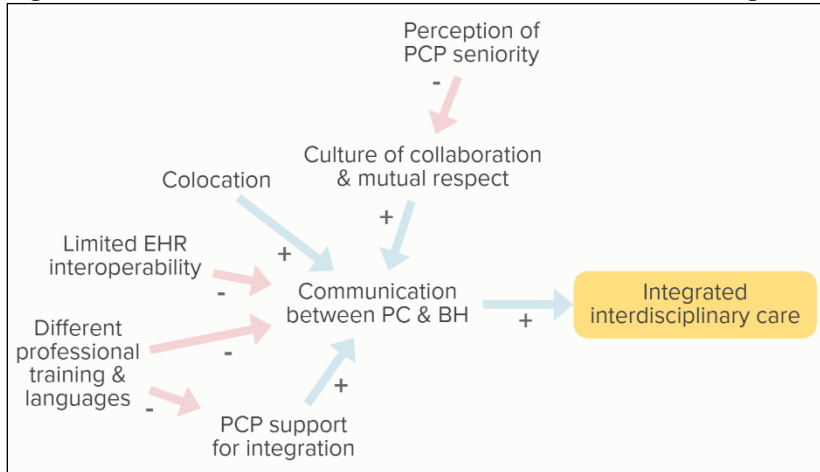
Perception of PCP seniority
-
Culture of collaboration & mutual respect
+
Colocation
+
Limited EHR interoperability
-
Communication between PC & BH
+
Integrated interdisciplinary care
Different professional training & languages
-
-
+
PCP support for integration